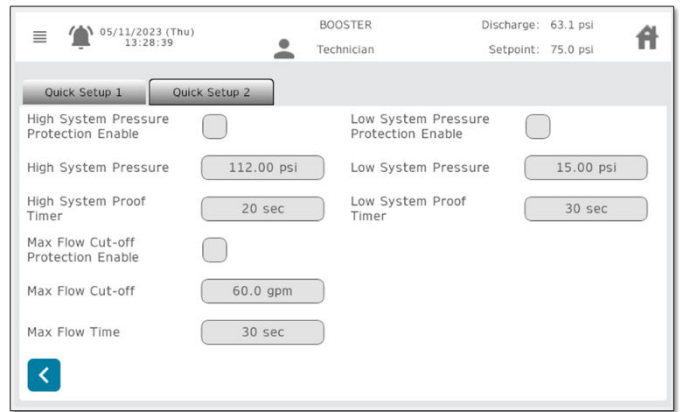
05/11/2023 (Thu)
13:28:39

BOOSTER
Technician

Discharge: 63.1 psi
Setpoint: 75.0 psi

Quick Setup 1
Quick Setup 2

High System Pressure Protection Enable

Low System Pressure Protection Enable

High System Pressure
112.00 psi

Low System Pressure
15.00 psi

High System Proof Timer
20 sec

Low System Proof Timer
30 sec

Max Flow Cut-off Protection Enable

Max Flow Cut-off
60.0 gpm

Max Flow Time
30 sec